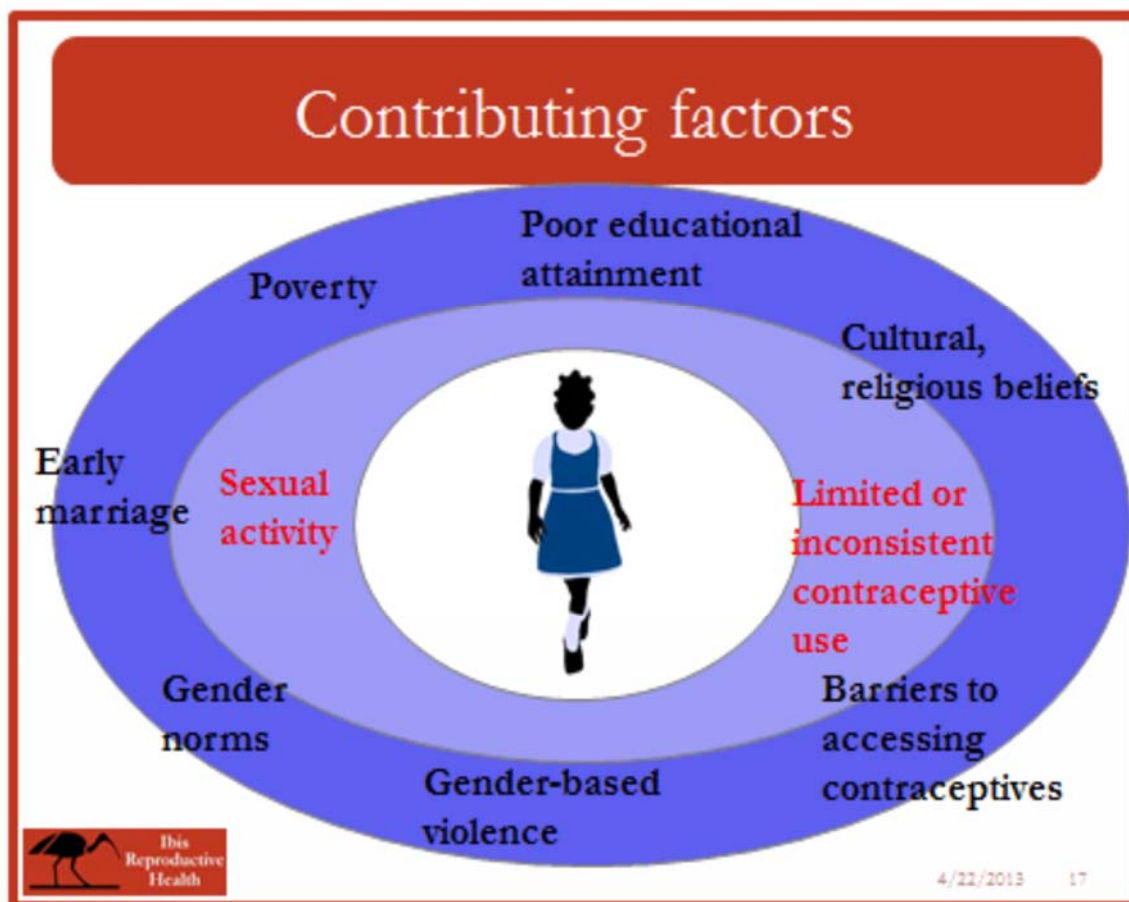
Contributing factors

Poor educational attainment

Poverty

Cultural, religious beliefs

Early marriage

Sexual activity

Limited or inconsistent contraceptive use

Gender norms

Barriers to accessing contraceptives

Gender-based violence

Ibis Reproductive Health

4/22/2013

17